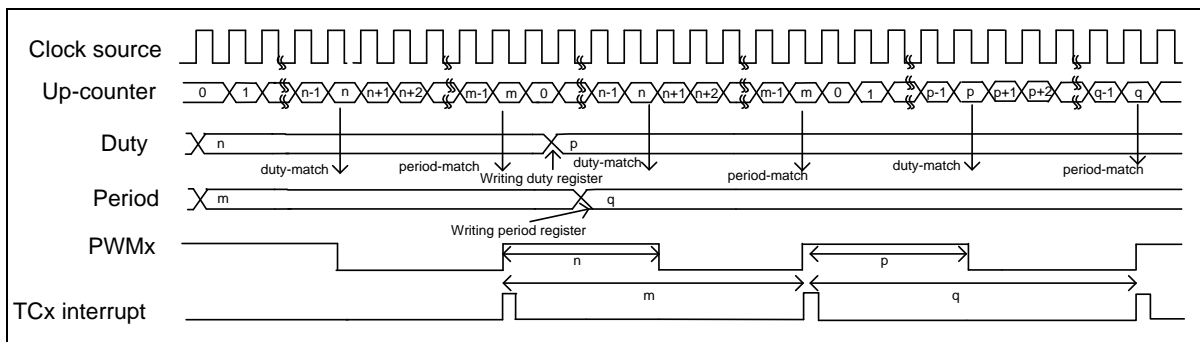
Clock source

Up-counter

0 1 n-1 n n+1 n+2 m-1 m 0 n-1 n n+1 n+2 m-1 m 0 1 p-1 p p+1 p+2 q-1 q

Duty

n

p

duty-match

period-match

Writing duty register

duty-match

period-match

duty-match

period-match

Period

m

q

Writing period register

PWMx

n

p

TCx interrupt

m

q